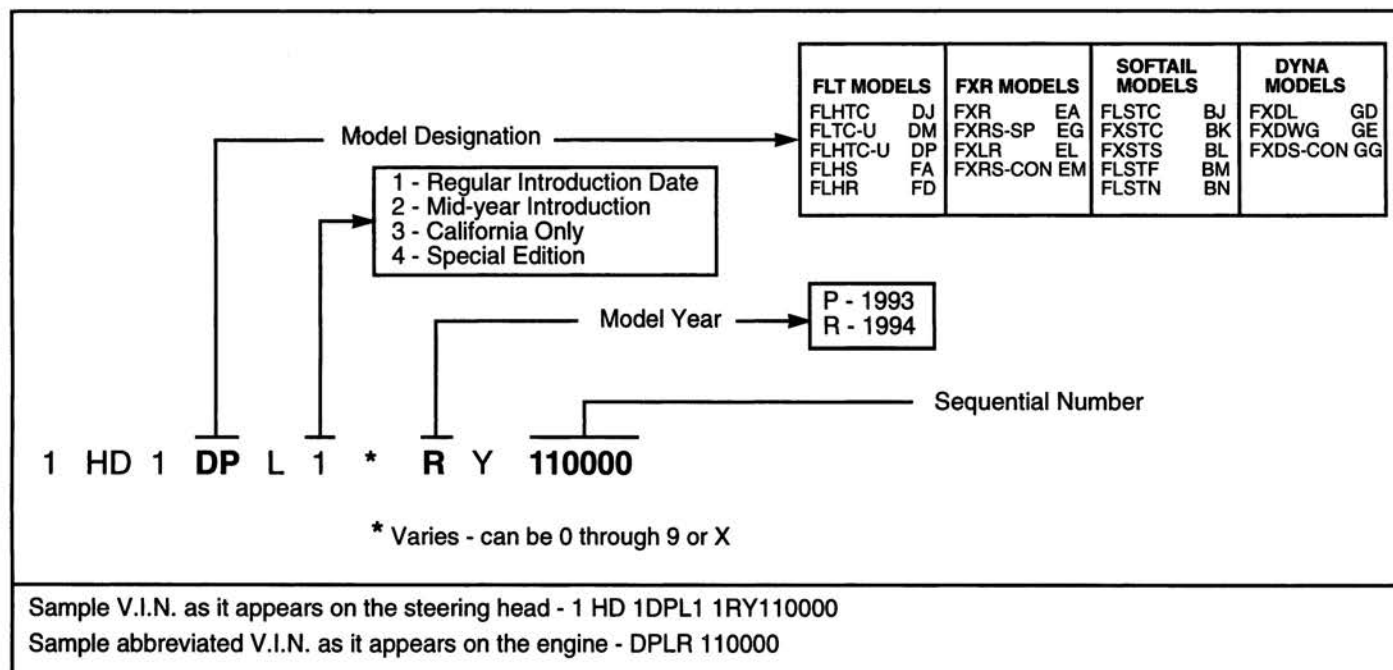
| FLT MODELS | FXR MODELS | SOFTAIL MODELS | DYNA MODELS |
|---|---|---|---|
| FLHTC DJ | FXR EA | FLSTC BJ | FXDL GD |
| FLTC-U DM | FXRS-SP EG | FXSTC BK | FXDWG GE |
| FLHTC-U DP | FXLR EL | FXSTS BL | FXDS-CON GG |
| FLHS FA | FXRS-CON EM | FLSTF BM | |
| FLHR FD | | FLSTN BN | |

Model Designation

1 - Regular Introduction Date
2 - Mid-year Introduction
3 - California Only
4 - Special Edition

Model Year

P - 1993
R - 1994

Sequential Number

1 HD 1 DP L 1 * R Y 110000

* Varies - can be 0 through 9 or X

Sample V.I.N. as it appears on the steering head - 1 HD 1DPL1 1RY110000

Sample abbreviated V.I.N. as it appears on the engine - DPLR 110000